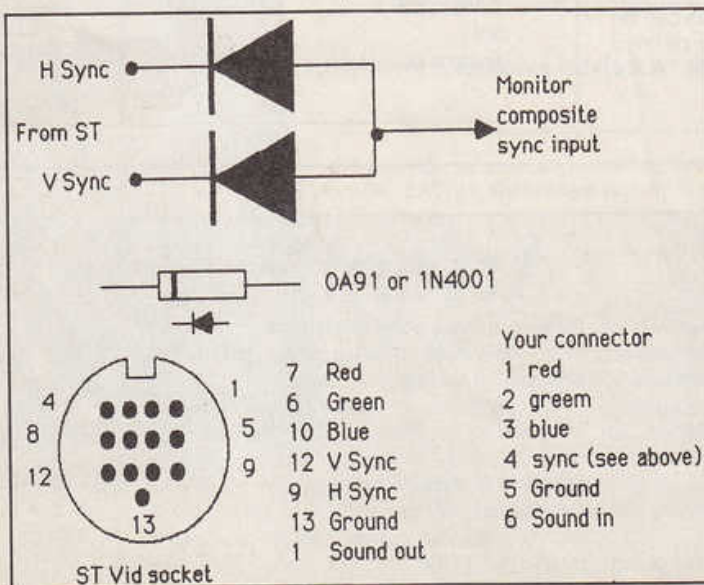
H Sync

From ST

V Sync

Monitor composite sync input

OA91 or 1N4001

4
8
12
1
5
9
13

ST Vid socket

7 Red
6 Green
10 Blue
12 V Sync
9 H Sync
13 Ground
1 Sound out

Your connector
1 red
2 greem
3 blue
4 sync (see above)
5 Ground
6 Sound in